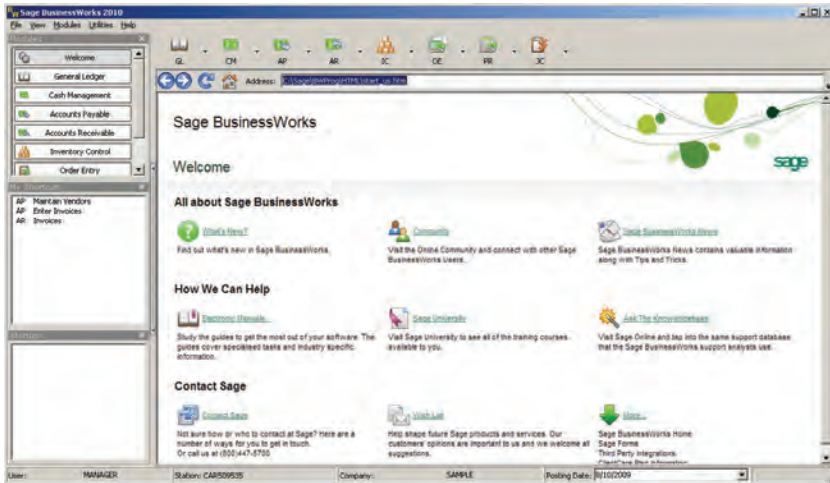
Sage BusinessWorks 2010

File View Modules Utilities Help

Modules

Welcome

General Ledger

Cash Management

Accounts Payable

Accounts Receivable

Inventory Control

Order Entry

My Shortcuts

AP Maintain Vendors
AP Enter Invoices
AR Invoices

Manager

GL CM AP AR IC OE PR JC

Address: C:\Sage\BWProg\HTML\start_us.htm

Sage BusinessWorks

Welcome

sage

All about Sage BusinessWorks

What's New?

Find out what's new in Sage BusinessWorks.

Community

Visit the Online Community and connect with other Sage BusinessWorks users.

Sage BusinessWorks News

Sage BusinessWorks News contains valuable information along with Tips and Tricks.

How We Can Help

Electronic Manuals

Study the guides to get the most out of your software. The guides cover specialized tasks and industry specific information.

Sage University

Visit Sage University to see all of the training courses available to you.

Ask The Knowledgebase

Visit Sage Online and tap into the same support database that the Sage BusinessWorks support analysts use.

Contact Sage

Contact Sage

Not sure how or who to contact at Sage? Here are a number of ways for you to get in touch. Or call us at (800)447-5700

Wish List

Help shape future Sage products and services. Our customers' opinions are important to us and we welcome all suggestions.

More...

Sage BusinessWorks Home
Sage Forms
Third Party Integrations
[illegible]

User: MANAGER Station: CAR509535 Company: SAMPLE Posting Date: 8/10/2009